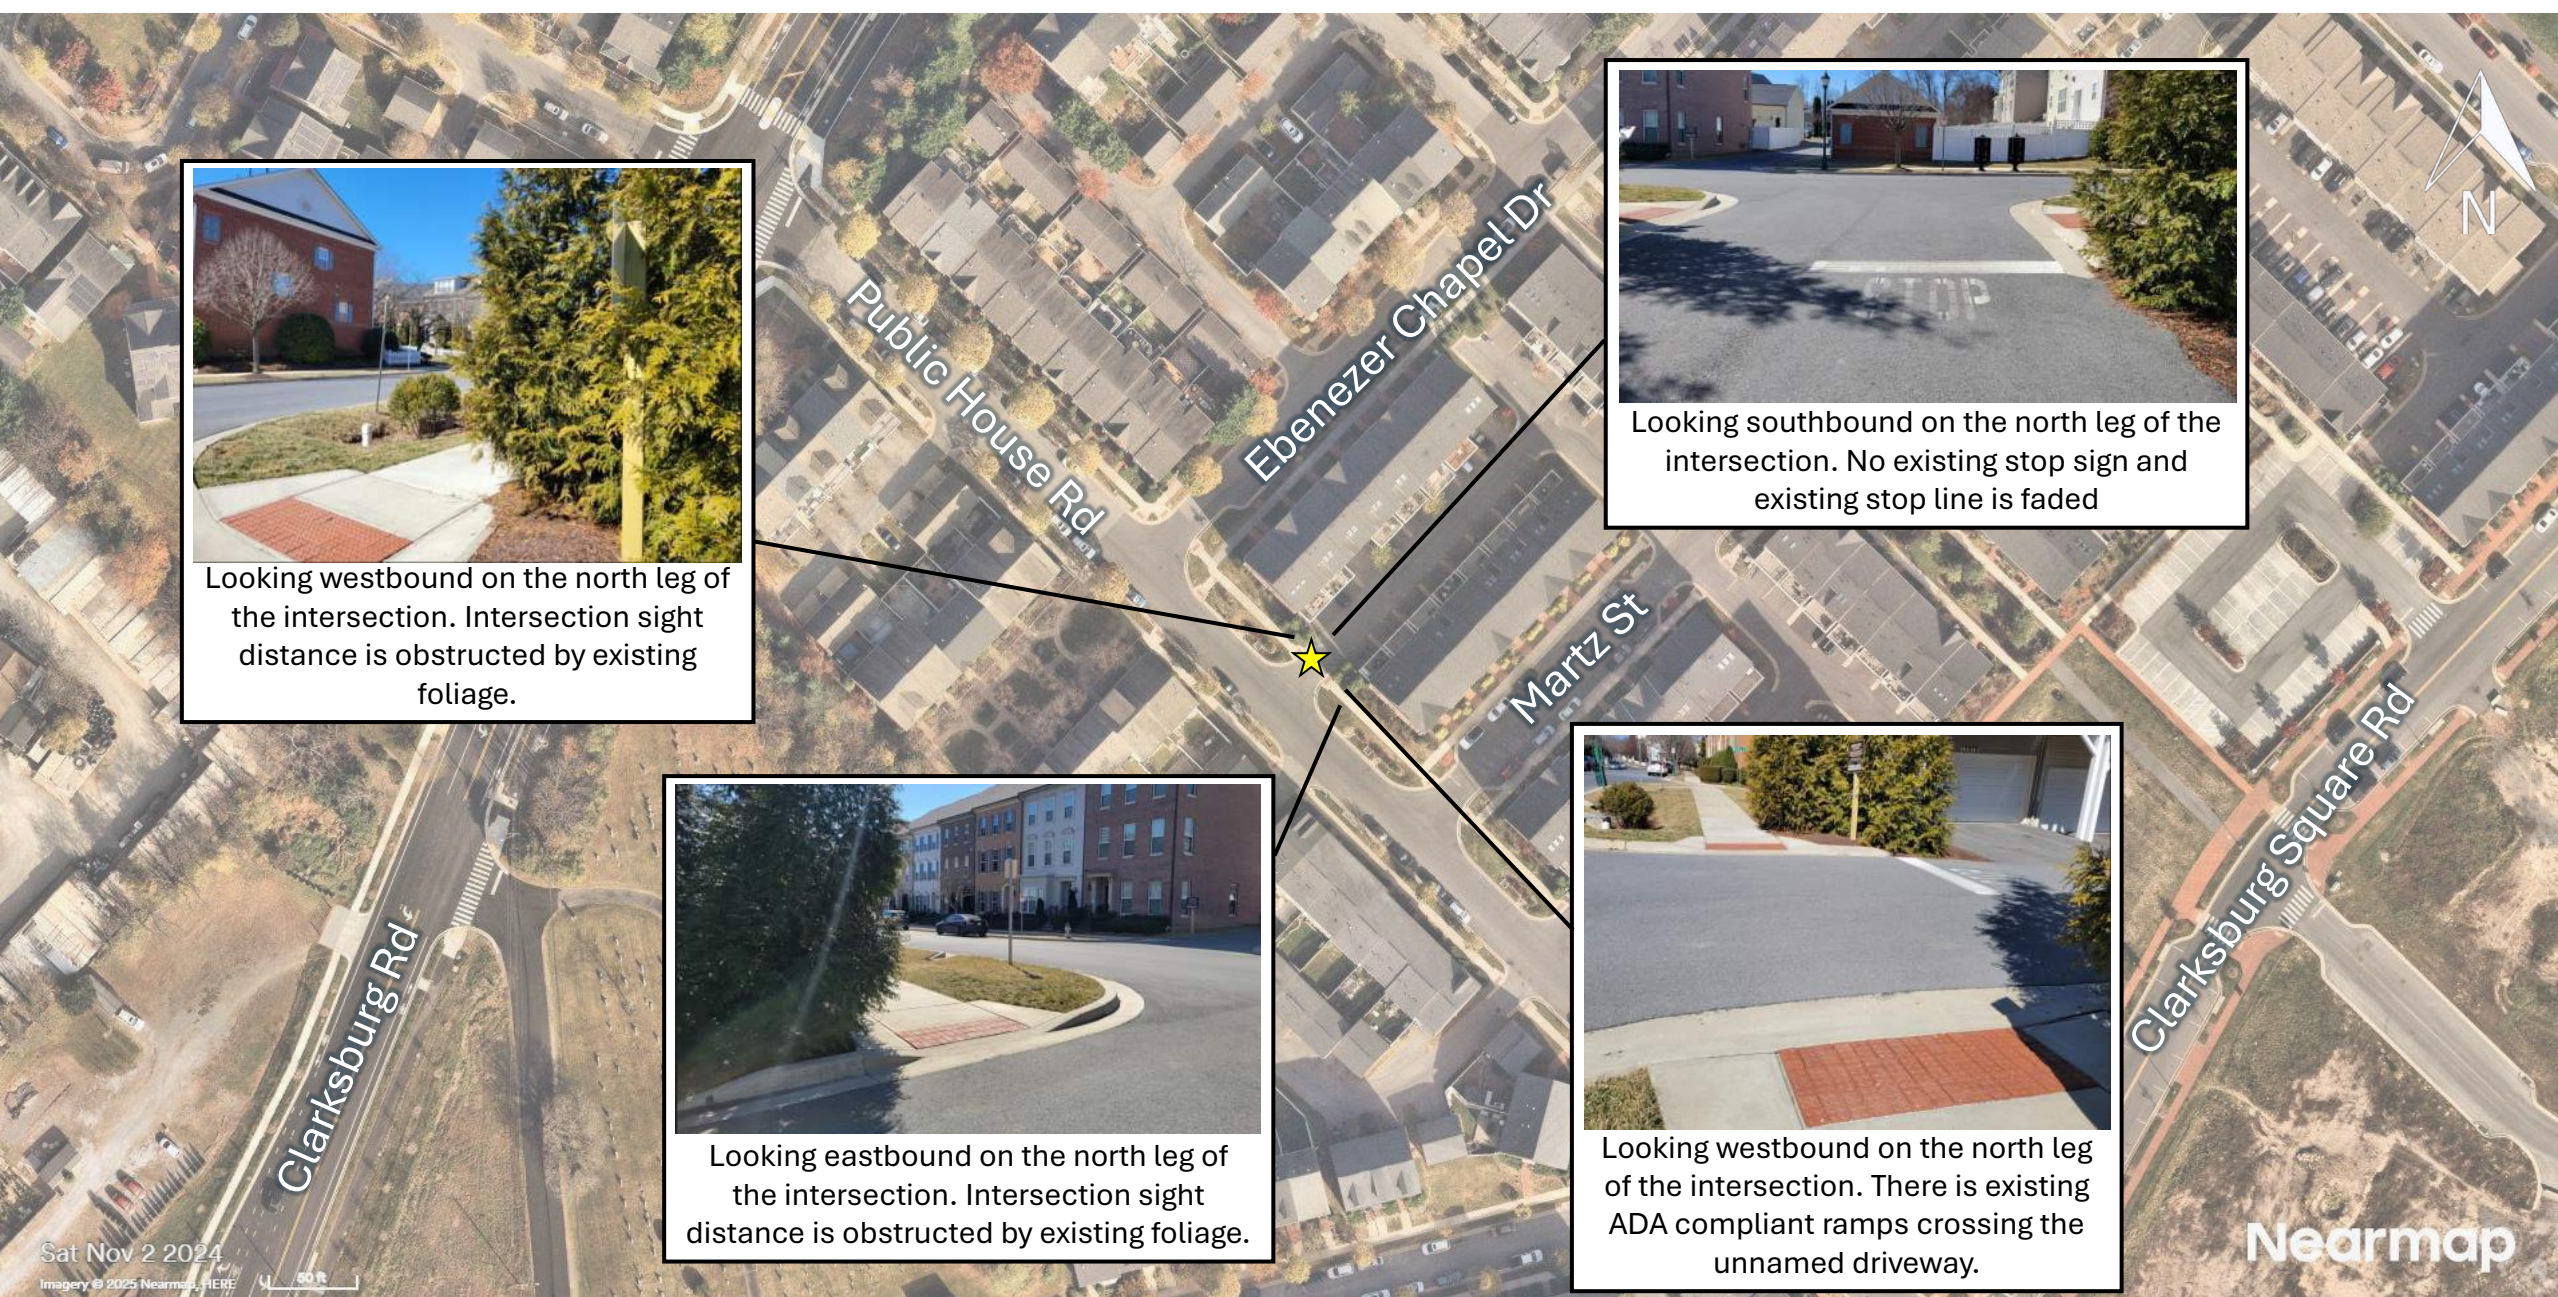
Public House Rd

Ebenezer Chapel Dr

Martz St

Clarksburg Rd

Clarksburg Square Rd

N

STOP

Looking westbound on the north leg of the intersection. Intersection sight distance is obstructed by existing foliage.

Looking southbound on the north leg of the intersection. No existing stop sign and existing stop line is faded

Looking eastbound on the north leg of the intersection. Intersection sight distance is obstructed by existing foliage.

Looking westbound on the north leg of the intersection. There is existing ADA compliant ramps crossing the unnamed driveway.

Sat Nov 2 2024

Imagery © 2025 Nearmap, HERE

50 ft

Nearmap